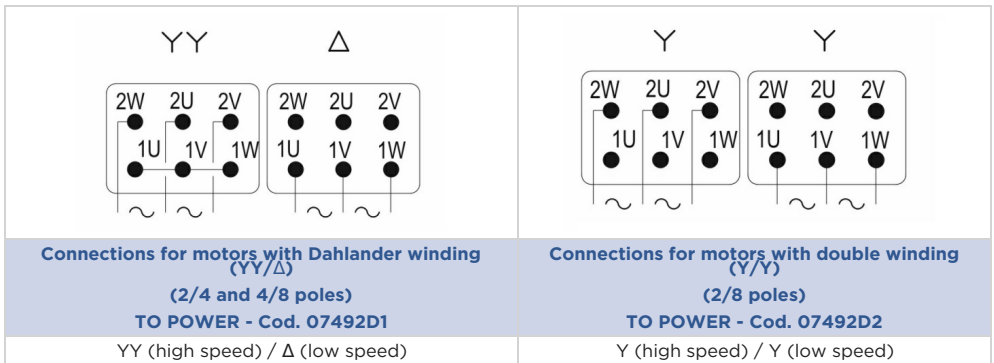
| YY Δ 2W 2U 2V 1U 1V 1W 2W 2U 2V 1U 1V 1W ~ ~ ~ ~ | Y Y 2W 2U 2V 1U 1V 1W 2W 2U 2V 1U 1V 1W ~ ~ ~ ~ |
|---|---|
| **Connections for motors with Dahlander winding (YY/Δ) (2/4 and 4/8 poles) TO POWER - Cod. 07492D1** | **Connections for motors with double winding (Y/Y) (2/8 poles) TO POWER - Cod. 07492D2** |
| YY (high speed) / Δ (low speed) | Y (high speed) / Y (low speed) |